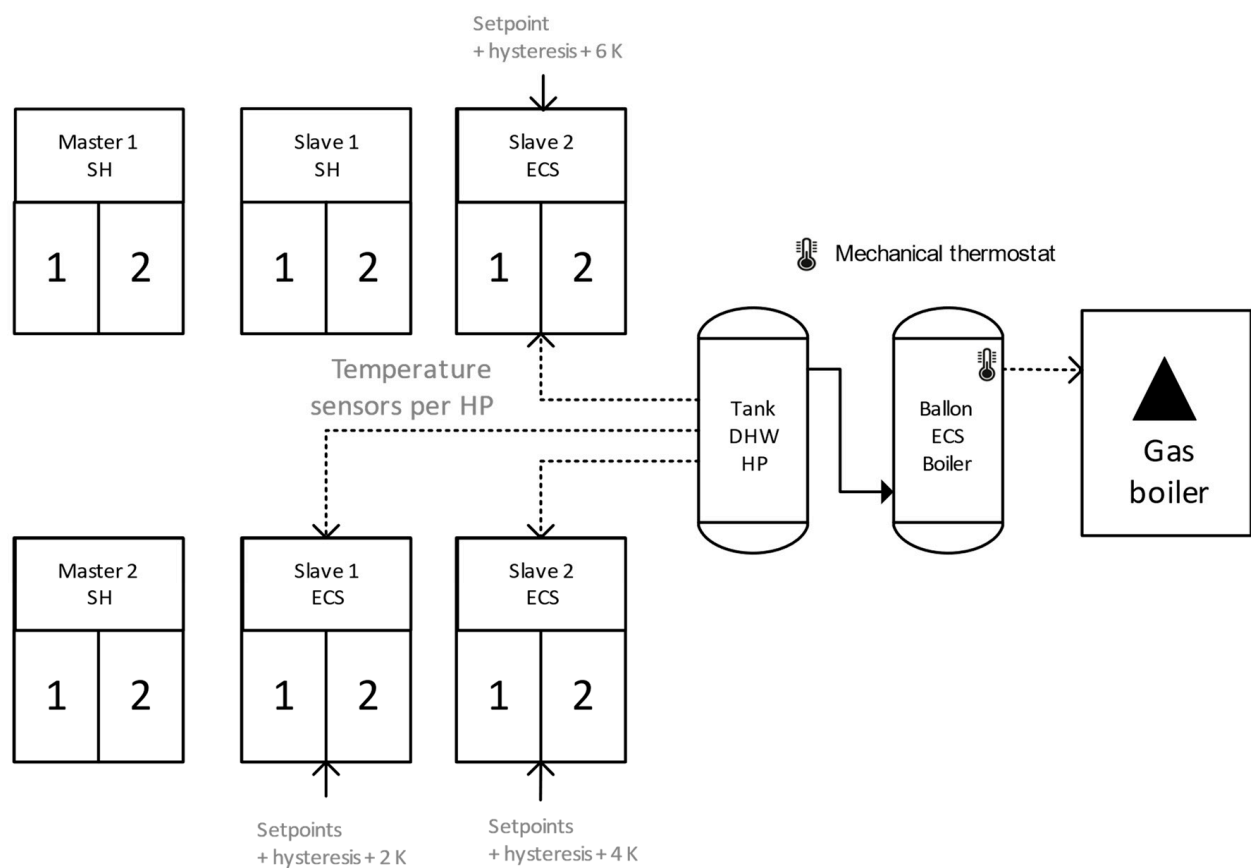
Setpoint
+ hysteresis + 6 K

Master 1
SH

1 2

Slave 1
SH

1 2

Slave 2
ECS

1 2

Mechanical thermostat

Temperature
sensors per HP

Tank
DHW
HP

Ballon
ECS
Boiler

Gas
boiler

Master 2
SH

1 2

Slave 1
ECS

1 2

Slave 2
ECS

1 2

Setpoints
+ hysteresis + 2 K

Setpoints
+ hysteresis + 4 K